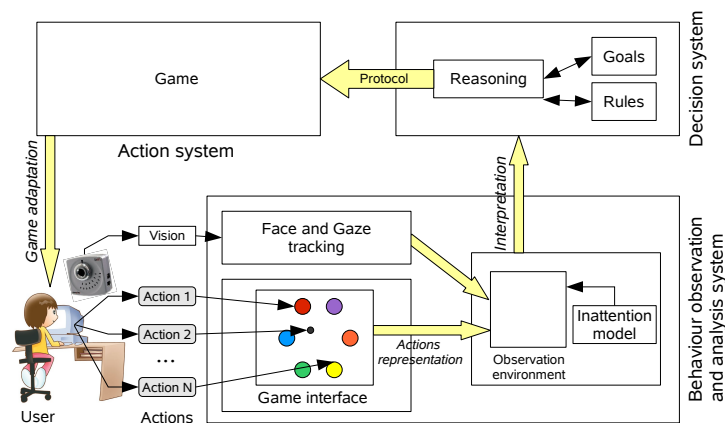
Game

Protocol

Reasoning

Goals

Rules

Decision system

Action system

Game adaptation

Interpretation

Vision

Face and Gaze tracking

Action 1

Action 2

...

Action N

Actions representation

Observation environment

Inattention model

Game interface

User

Actions

Behaviour observation and analysis system